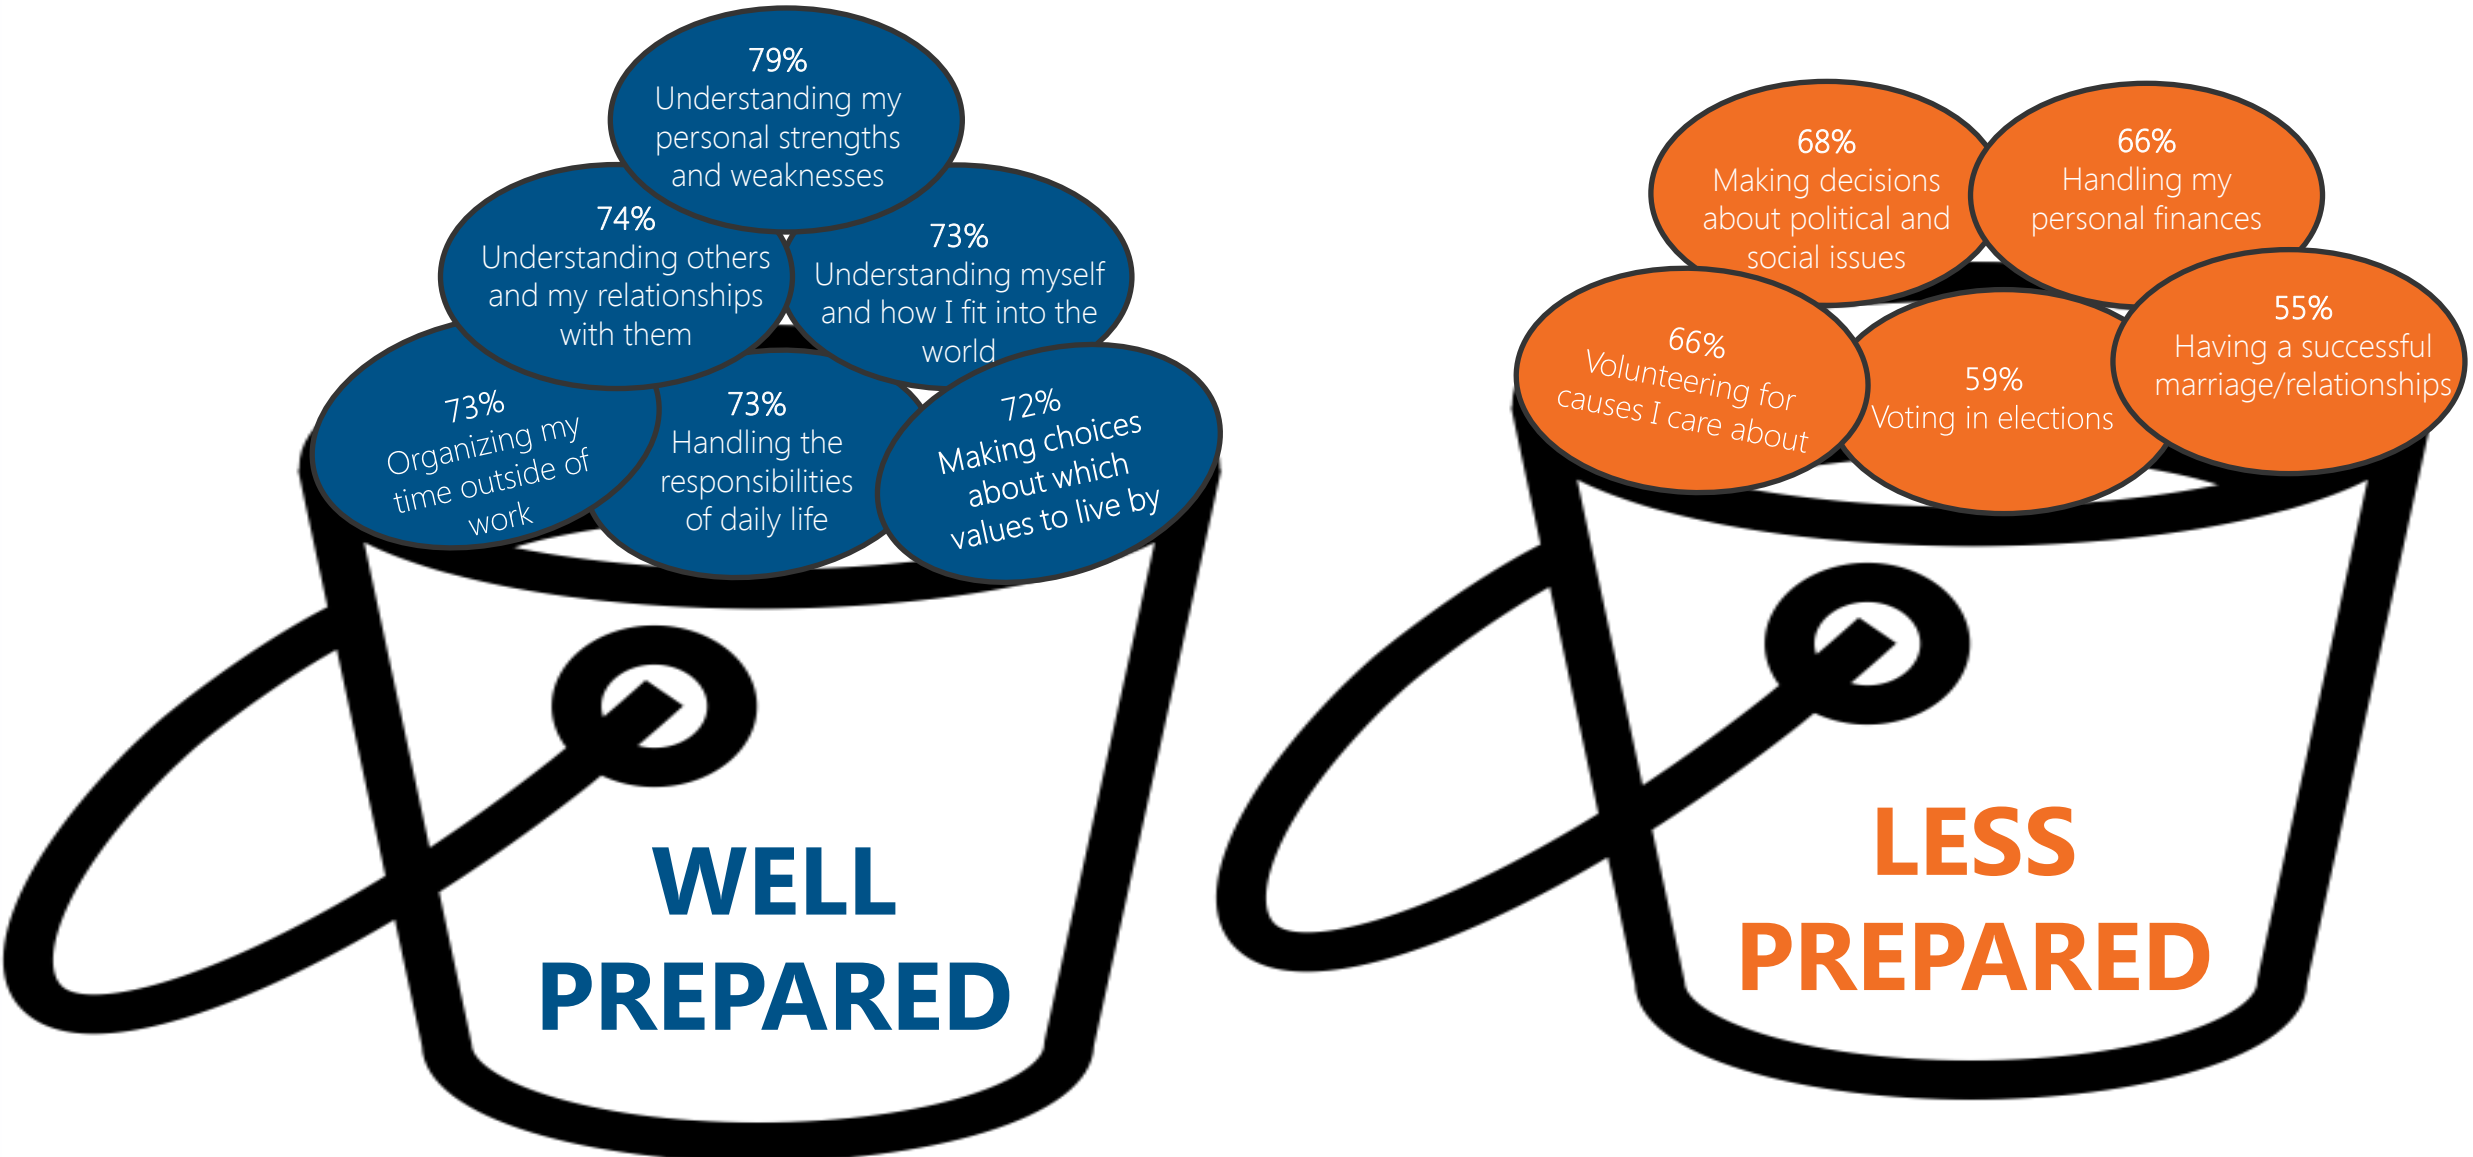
79%
Understanding my personal strengths and weaknesses

74%
Understanding others and my relationships with them

73%
Understanding myself and how I fit into the world

73%
Organizing my time outside of work

73%
Handling the responsibilities of daily life

72%
Making choices about which values to live by

WELL PREPARED

68%
Making decisions about political and social issues

66%
Handling my personal finances

66%
Volunteering for causes I care about

59%
Voting in elections

55%
Having a successful marriage/relationships

LESS PREPARED